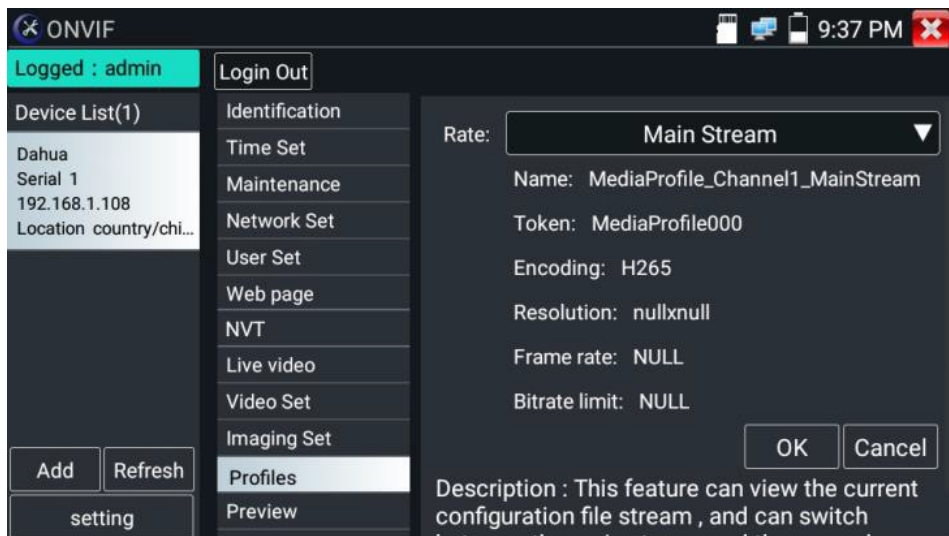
ONVIF

9:37 PM

Logged : admin

Login Out

Device List(1)

Dahua
Serial 1
192.168.1.108
Location country/chi...

Add | Refresh

setting

Identification
Time Set
Maintenance
Network Set
User Set
Web page
NVT
Live video
Video Set
Imaging Set
Profiles
Preview

Rate: Main Stream

Name: MediaProfile_Channel1_MainStream

Token: MediaProfile000

Encoding: H265

Resolution: nullxnull

Frame rate: NULL

Bitrate limit: NULL

OK | Cancel

Description : This feature can view the current configuration file stream , and can switch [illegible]